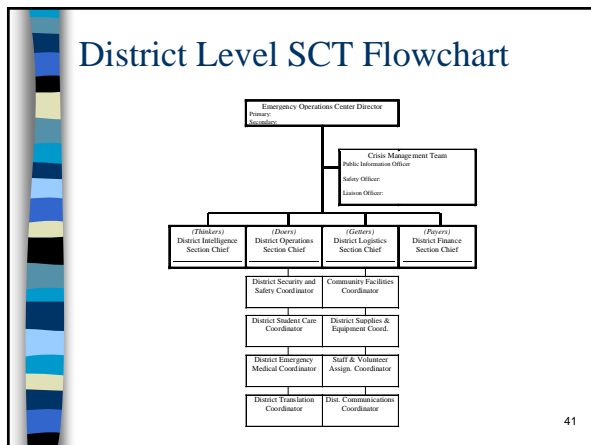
District Level SCT Flowchart

Emergency Operations Center Director
Primary:
Secondary:

Crisis Management Team
Public Information Officer
Safety Officer:
Liaison Officer:

(Thinkers)
District Intelligence Section Chief

(Doers)
District Operations Section Chief

(Getters)
District Logistics Section Chief

(Payers)
District Finance Section Chief

District Security and Safety Coordinator

Community Facilities Coordinator

District Student Care Coordinator

District Supplies & Equipment Coord.

District Emergency Medical Coordinator

Staff & Volunteer Assign. Coordinator

District Translation Coordinator

Dist. Communications Coordinator

41